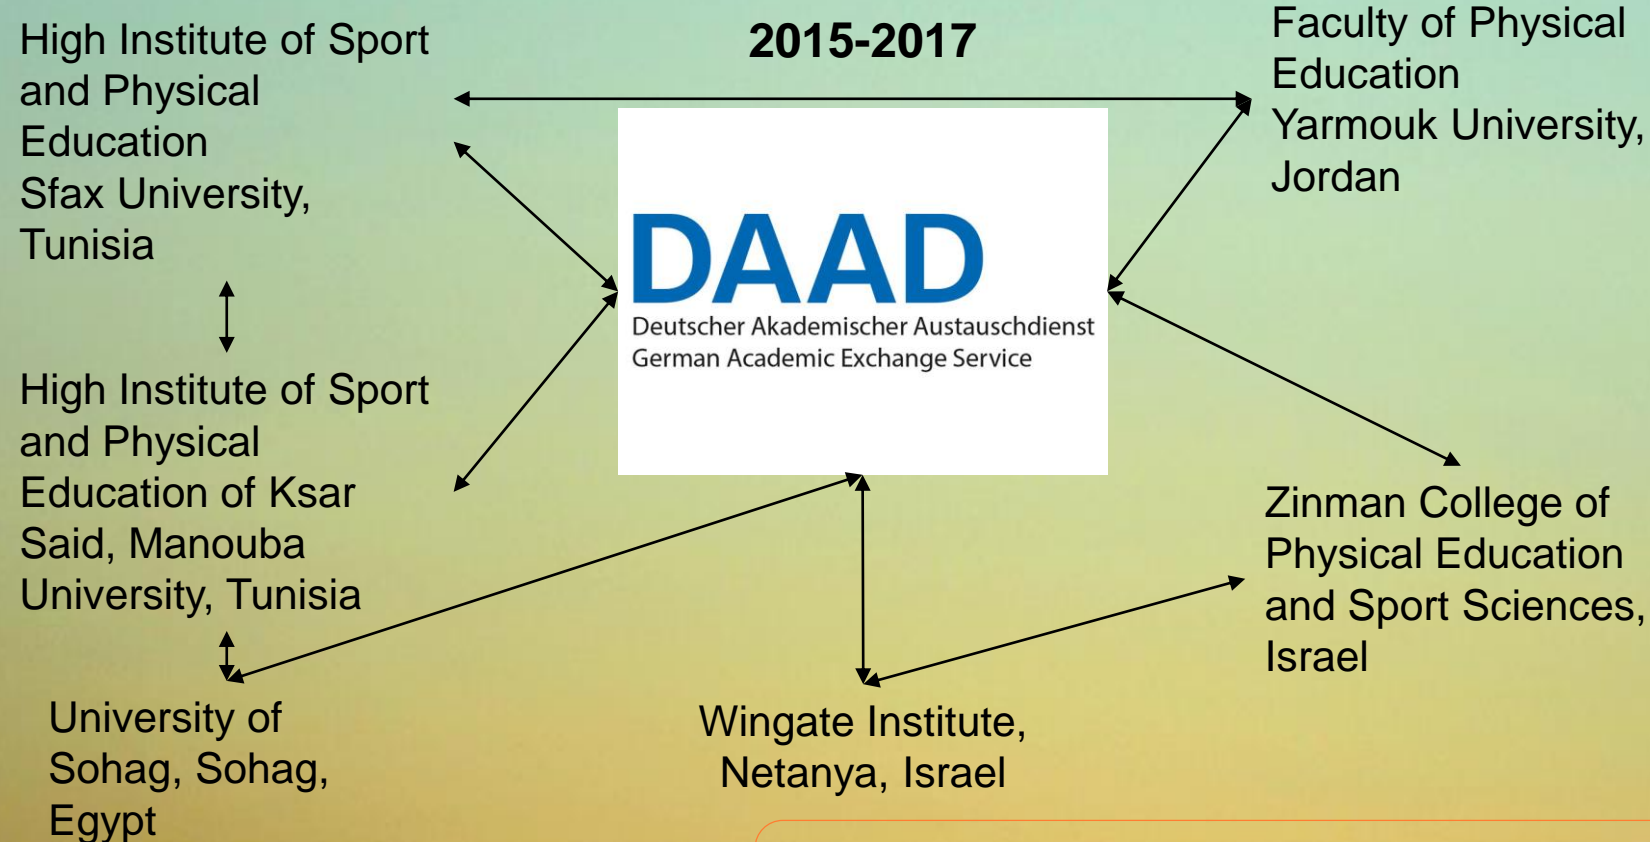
High Institute of Sport and Physical Education
Sfax University, Tunisia

2015-2017

Faculty of Physical Education
Yarmouk University, Jordan

DAAD
Deutscher Akademischer Austauschdienst
German Academic Exchange Service

High Institute of Sport and Physical Education of Ksar Said, Manouba University, Tunisia

Zinman College of Physical Education and Sport Sciences, Israel

University of Sohag, Sohag, Egypt

Wingate Institute, Netanya, Israel